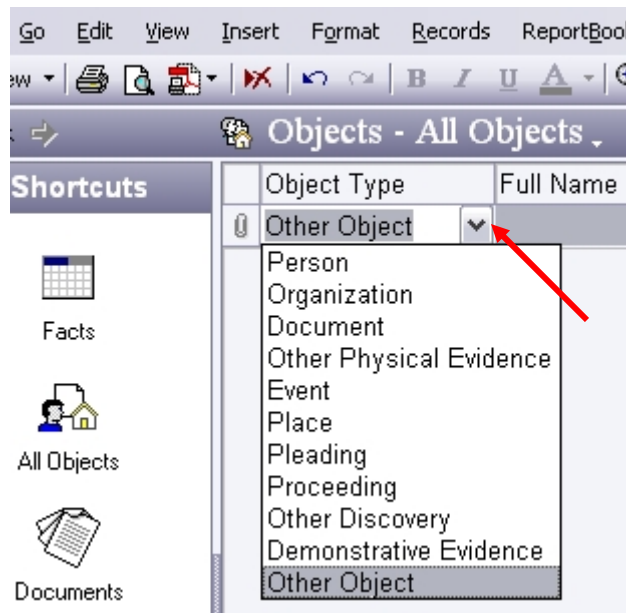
Go Edit View Insert Format Records ReportBoo

ew

Objects - All Objects

Shortcuts

Facts

All Objects

Documents

| Object Type | Full Name |
|---|---|
| Other Object | |

Person
Organization
Document
Other Physical Evidence
Event
Place
Pleading
Proceeding
Other Discovery
Demonstrative Evidence
Other Object